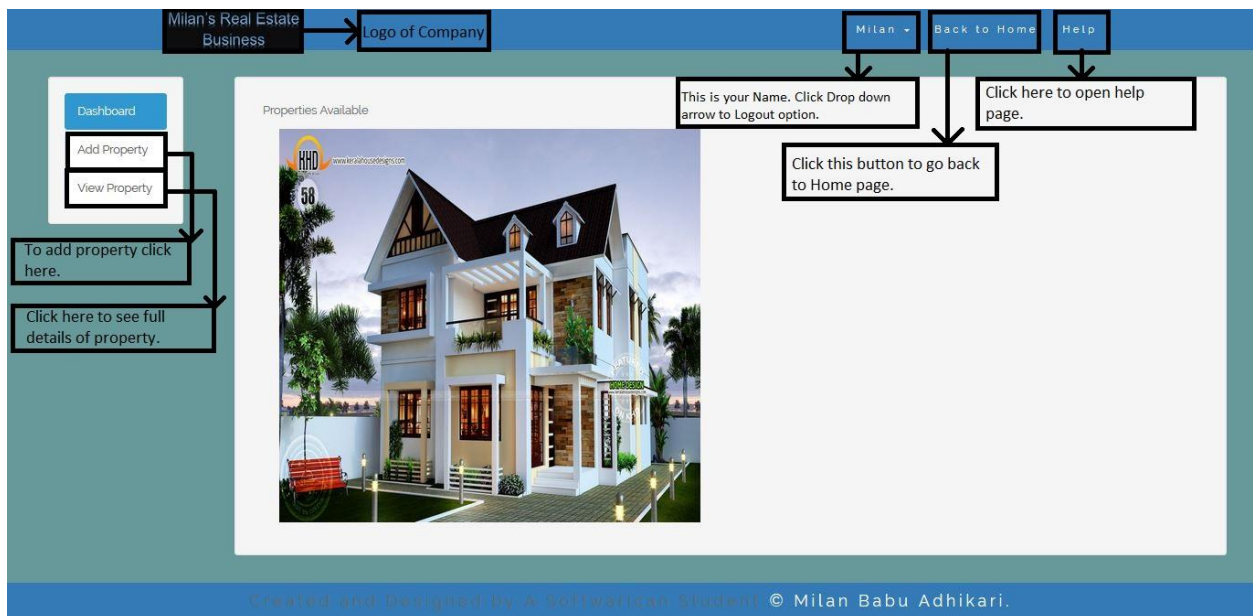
Milan's Real Estate Business

Logo of Company

Milan

Back to Home

Help

This is your Name. Click Drop down arrow to Logout option.

Click here to open help page.

Click this button to go back to Home page.

Dashboard

Add Property

View Property

To add property click here.

Click here to see full details of property.

Properties Available

KHD

www.keralahousedesigns.com

58

HOME DESIGN

Created and Designed by A Softwarican Student © Milan Babu Adhikari.